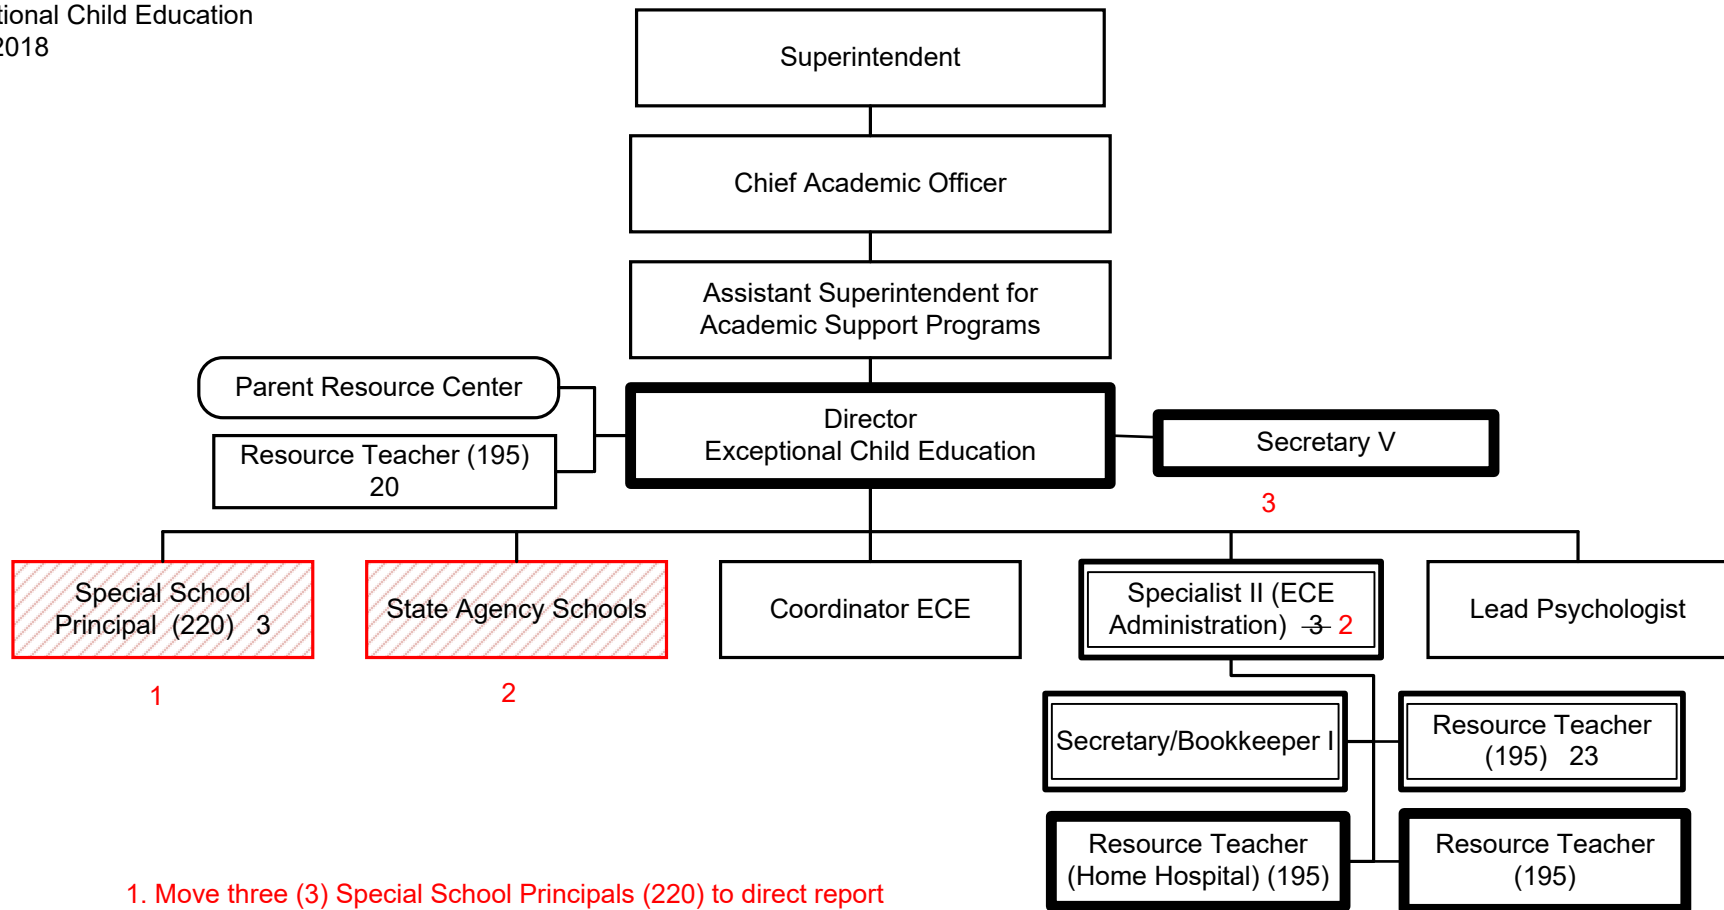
tional Child Education
2018

Superintendent

Chief Academic Officer

Assistant Superintendent for Academic Support Programs

Parent Resource Center

Resource Teacher (195) 20

Director Exceptional Child Education

Secretary V

3

Special School Principal (220) 3

1

State Agency Schools

2

Coordinator ECE

Specialist II (ECE Administration) ~~3~~ 2

Lead Psychologist

Secretary/Bookkeeper I

Resource Teacher (195) 23

Resource Teacher (Home Hospital) (195)

Resource Teacher (195)

1. Move three (3) Special School Principals (220) to direct report